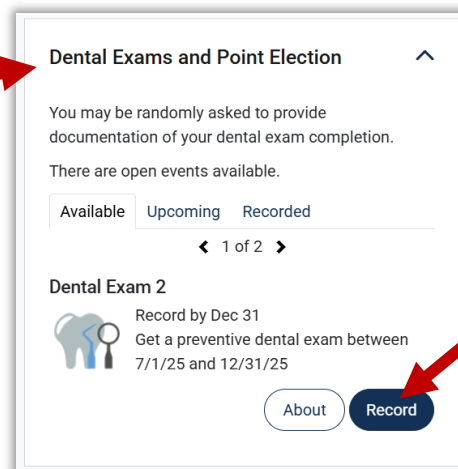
Dental Exams and Point Election

You may be randomly asked to provide documentation of your dental exam completion.

There are open events available.

Available Upcoming Recorded

1 of 2

Dental Exam 2

Record by Dec 31
Get a preventive dental exam between 7/1/25 and 12/31/25

About Record